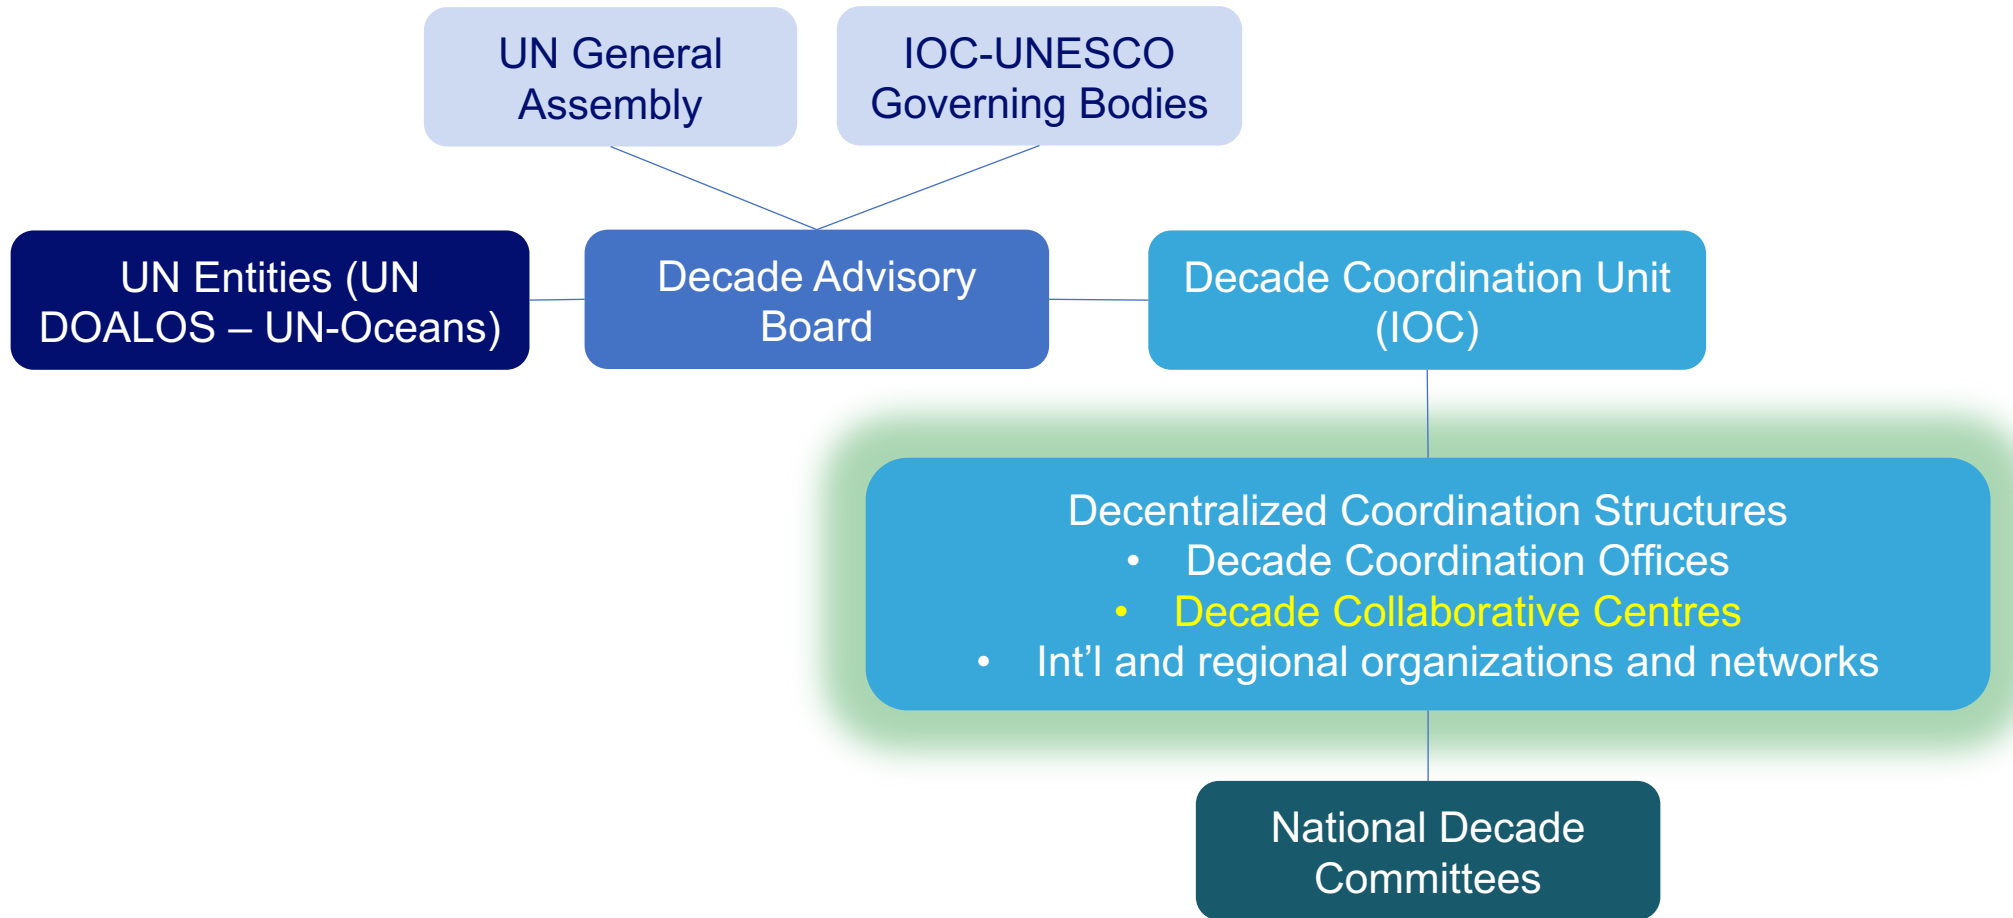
UN General Assembly

IOC-UNESCO Governing Bodies

UN Entities (UN DOALOS – UN-Oceans)

Decade Advisory Board

Decade Coordination Unit (IOC)

Decentralized Coordination Structures
• Decade Coordination Offices
• Decade Collaborative Centres
• Int’l and regional organizations and networks

National Decade Committees